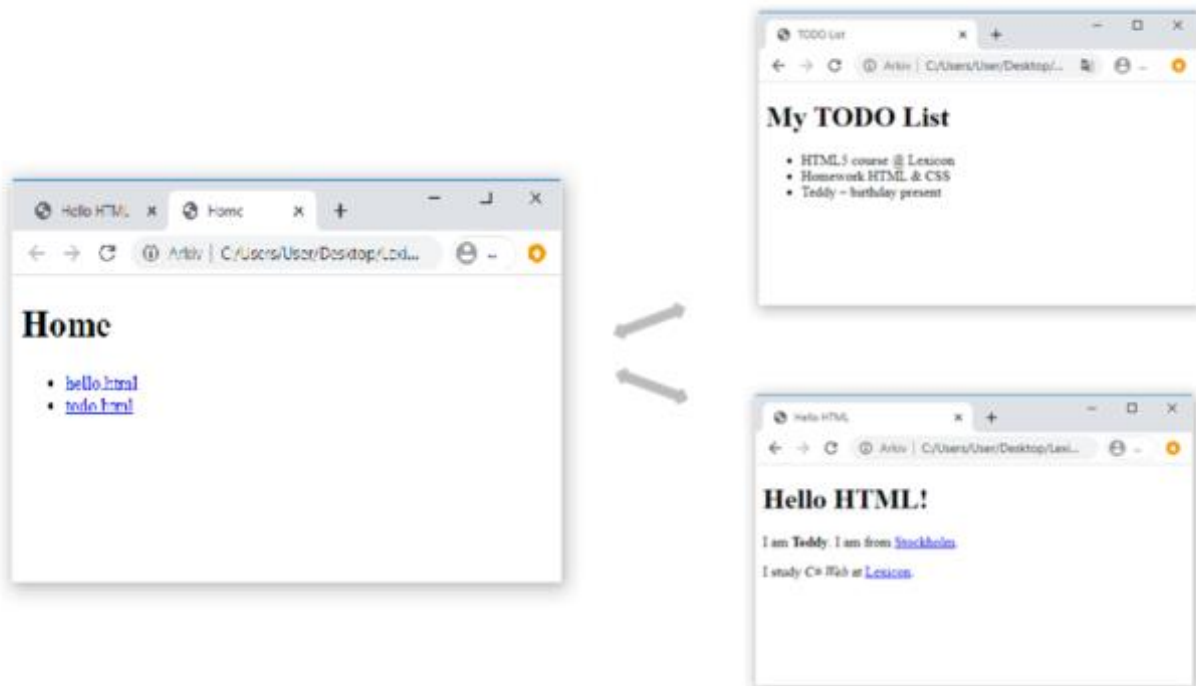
Hello HTML ×
Home ×
+
Arkiv | C:/Users/User/Desktop/Lex...

Home

- hello.html
- todo.html

TODO List ×
+
Arkiv | C:/Users/User/Desktop/...

My TODO List

- HTML5 course @ Lexicon
- Homework HTML & CSS
- Teddy – birthday present

Hello HTML ×
+
Arkiv | C:/Users/User/Desktop/Lexi...

Hello HTML!

I am **Teddy**. I am from Stockholm.

I study *C# Web* at Lexicon.